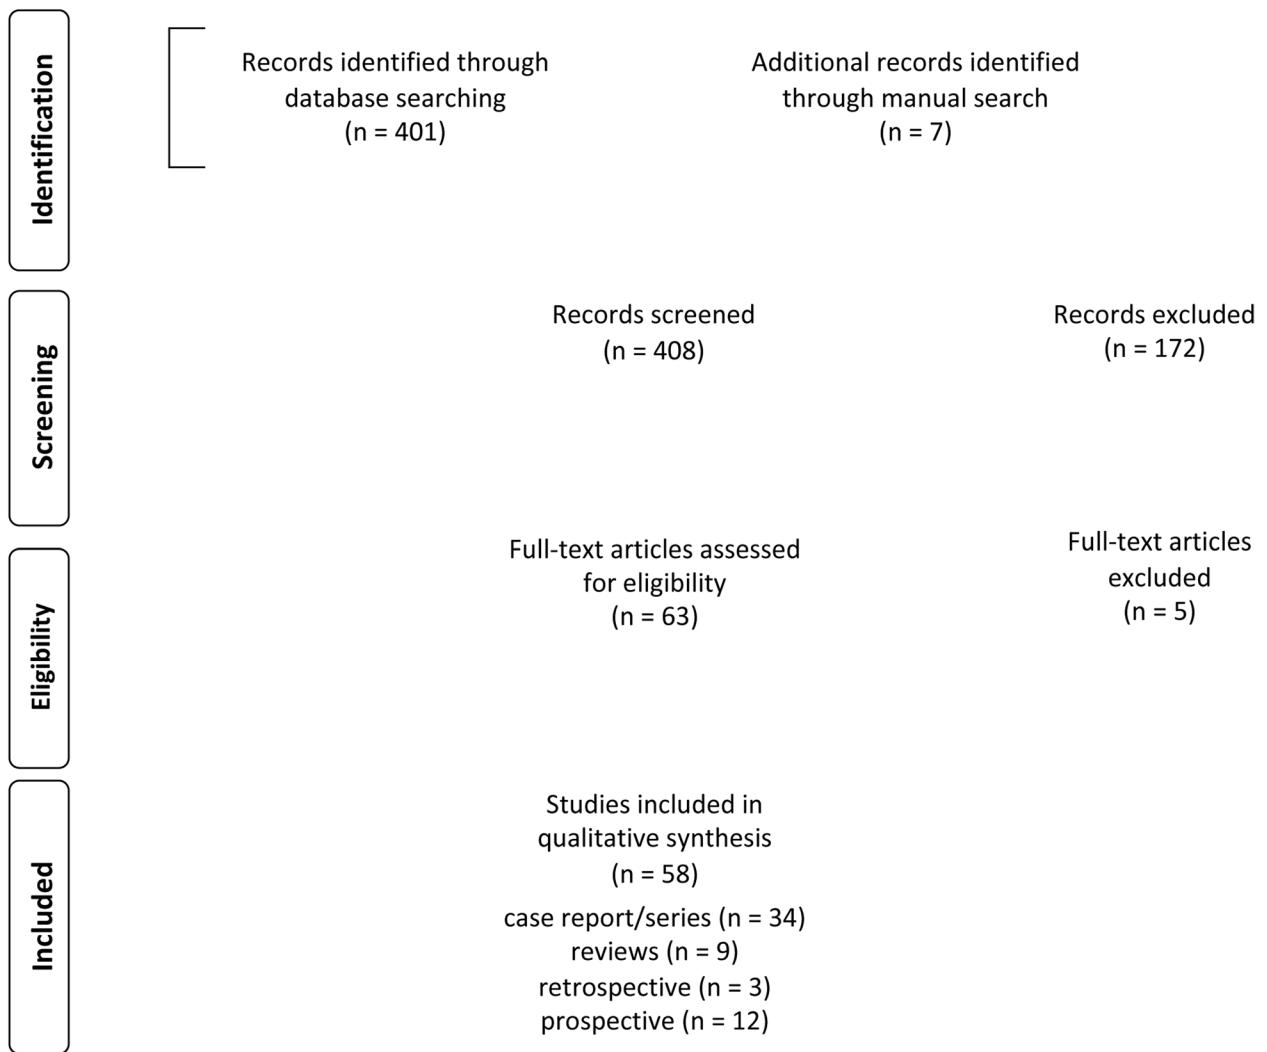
Identification

Records identified through database searching (n = 401)

Additional records identified through manual search (n = 7)

Screening

Records screened (n = 408)

Records excluded (n = 172)

Eligibility

Full-text articles assessed for eligibility (n = 63)

Full-text articles excluded (n = 5)

Included

Studies included in qualitative synthesis (n = 58)

case report/series (n = 34)
reviews (n = 9)
retrospective (n = 3)
prospective (n = 12)